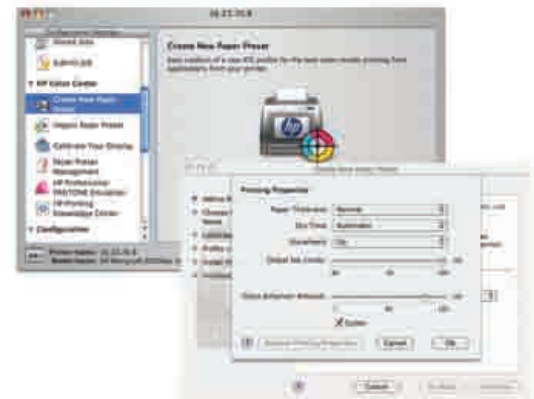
16.23.70.8

Stored Jobs

Submit Job

HP Color Center

Create New Paper Preset

Import Paper Preset

Calibrate Your Display

Paper Preset Management

HP Professional PANTONE Emulation

HP Printing Knowledge Center

Configuration

Create New Paper Preset

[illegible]

Printing Properties

Paper Thickness: Normal

Dry Time: Automatic

Overprint: On

Output Ink Limits:

Gloss Enhancer Amount:

Enable

Restore Printing Properties

Cancel

OK

Cancel